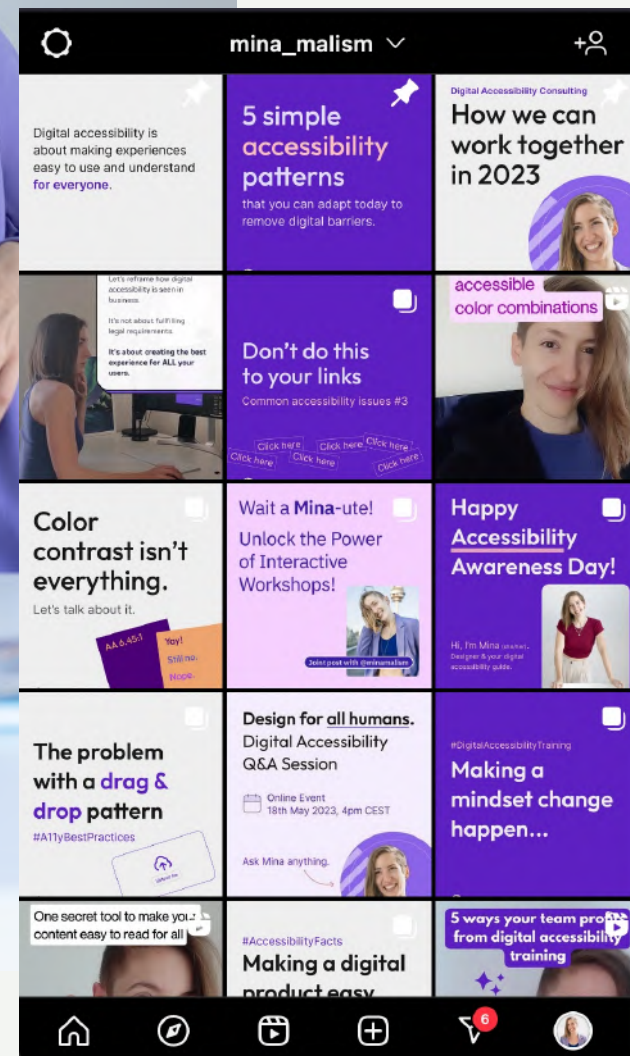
mina_malism

Digital accessibility is about making experiences easy to use and understand for everyone.

5 simple accessibility patterns
that you can adapt today to remove digital barriers.

Digital Accessibility Consulting
How we can work together in 2023

Let's reframe how digital accessibility is seen in business.
It's not about fulfilling legal requirements.
It's about creating the best experience for ALL your users.

Don't do this to your links
Common accessibility issues #3
Click here Click here Click here Click here Click here Click here

accessible color combinations

Color contrast isn't everything.
Let's talk about it.
AA 6.45:1 Yay! Still no. Nope.

Wait a Mina-ute!
Unlock the Power of Interactive Workshops!
Joint post with @minamalism

Happy Accessibility Awareness Day!
Hi, I'm Mina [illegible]
Designer & your digital accessibility guide.

The problem with a drag & drop pattern
#A11yBestPractices

Design for all humans.
Digital Accessibility Q&A Session
Online Event
18th May 2023, 4pm CEST
Ask Mina anything.

#DigitalAccessibilityTraining
Making a mindset change happen...

One secret tool to make your content easy to read for all

#AccessibilityFacts
Making a digital product easy

5 ways your team profits from digital accessibility training

6